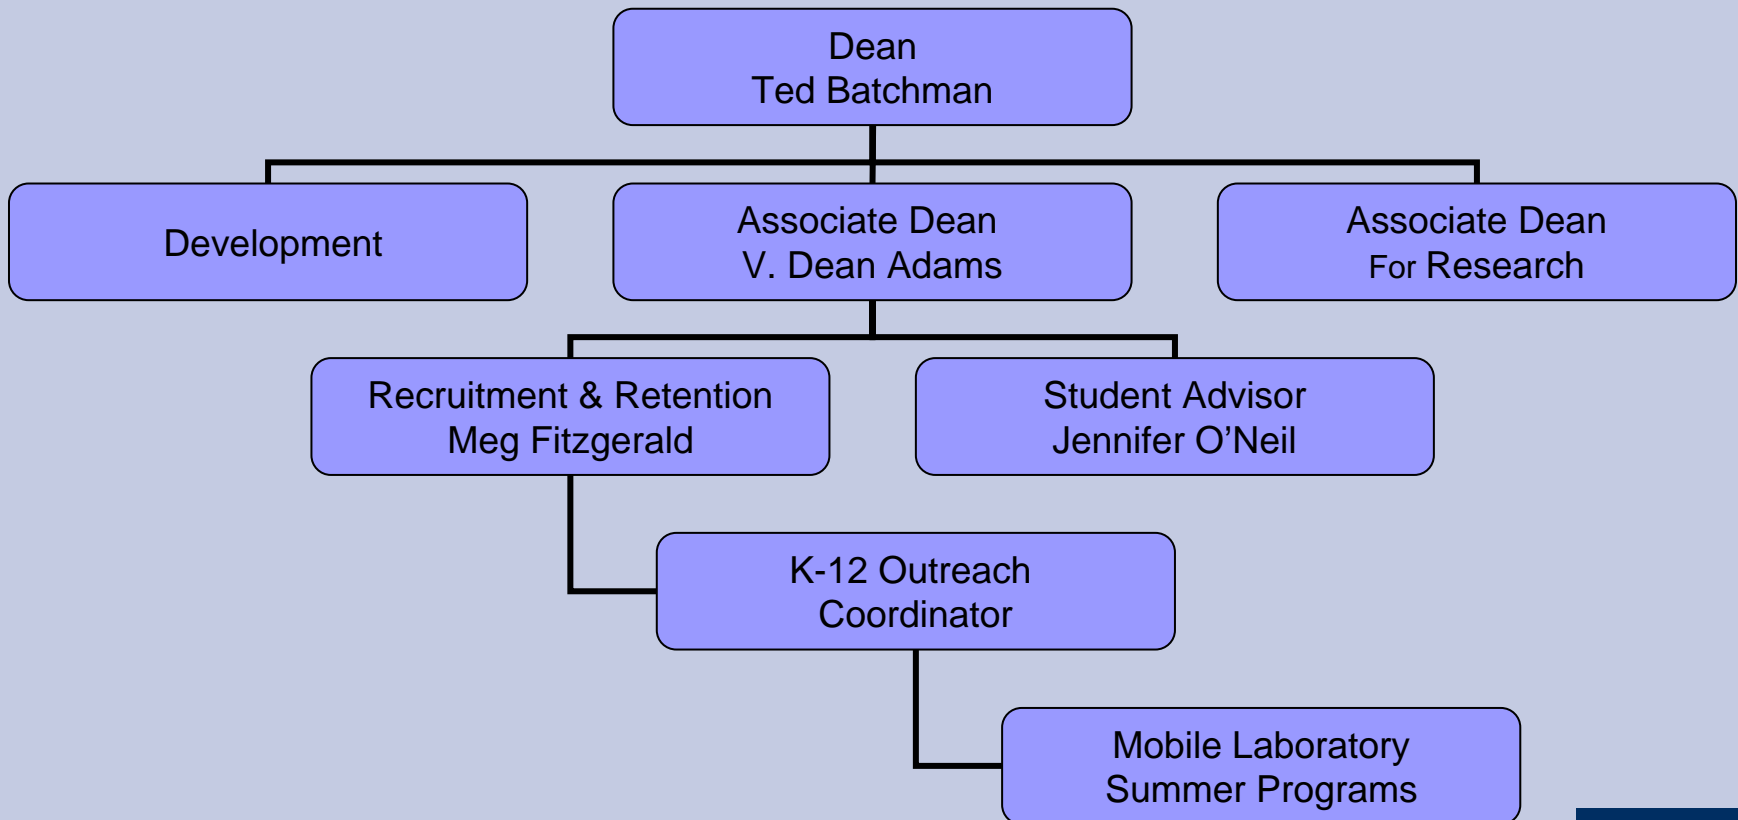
Dean
Ted Batchman

Development

Associate Dean
V. Dean Adams

Associate Dean
For Research

Recruitment & Retention
Meg Fitzgerald

Student Advisor
Jennifer O’Neil

K-12 Outreach
Coordinator

Mobile Laboratory
Summer Programs